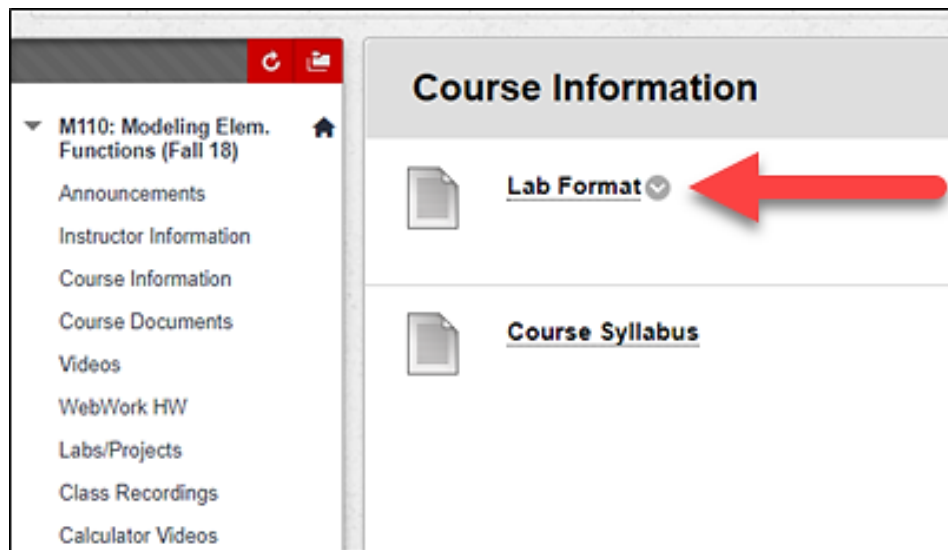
M110: Modeling Elem. Functions (Fall 18)

Announcements

Instructor Information

Course Information

Course Documents

Videos

WebWork HW

Labs/Projects

Class Recordings

Calculator Videos

Course Information

Lab Format

Course Syllabus